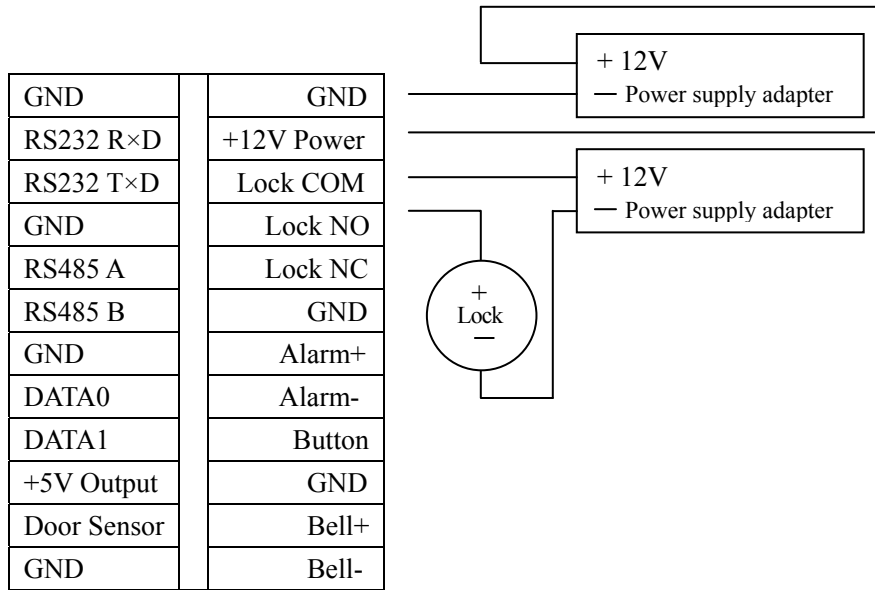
| GND | GND |
|---|---|
| RS232 R×D | +12V Power |
| RS232 T×D | Lock COM |
| GND | Lock NO |
| RS485 A | Lock NC |
| RS485 B | GND |
| GND | Alarm+ |
| DATA0 | Alarm- |
| DATA1 | Button |
| +5V Output | GND |
| Door Sensor | Bell+ |
| GND | Bell- |

+ 12V
— Power supply adapter

+ 12V
— Power supply adapter

+
Lock
—